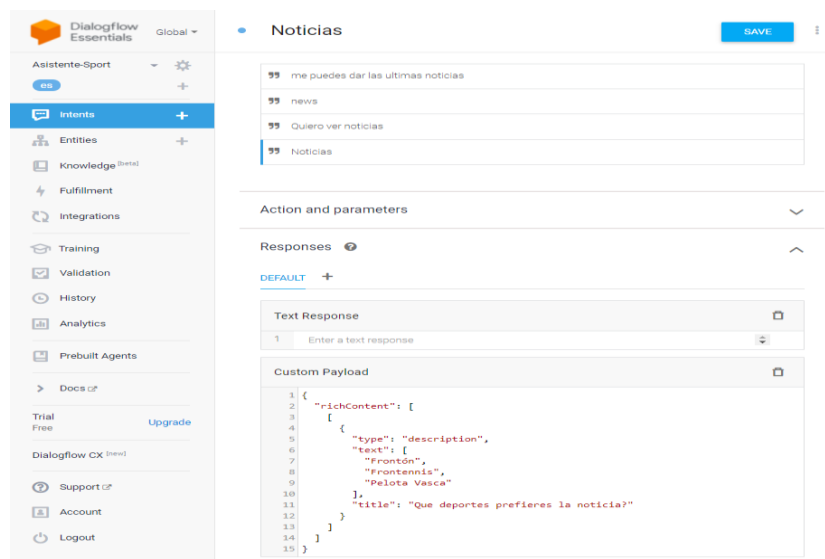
Dialogflow Essentials

Global

Asistente-Sport

es

Intents

Entities

Knowledge [beta]

Fulfillment

Integrations

Training

Validation

History

Analytics

Prebuilt Agents

Docs

Trial
Free

Upgrade

Dialogflow CX [new]

Support

Account

Logout

Noticias

SAVE

me puedes dar las ultimas noticias

news

Quiero ver noticias

Noticias

Action and parameters

Responses

DEFAULT +

Text Response

1 Enter a text response

Custom Payload

1 {
2 "richContent": [
3 [
4 {
5 "type": "description",
6 "text": [
7 "Frontón",
8 "Frontennis",
9 "Pelota Vasca"
10 ],
11 "title": "Que deportes prefieres la noticia?"
12 }
13 ]
14 ]
15 }